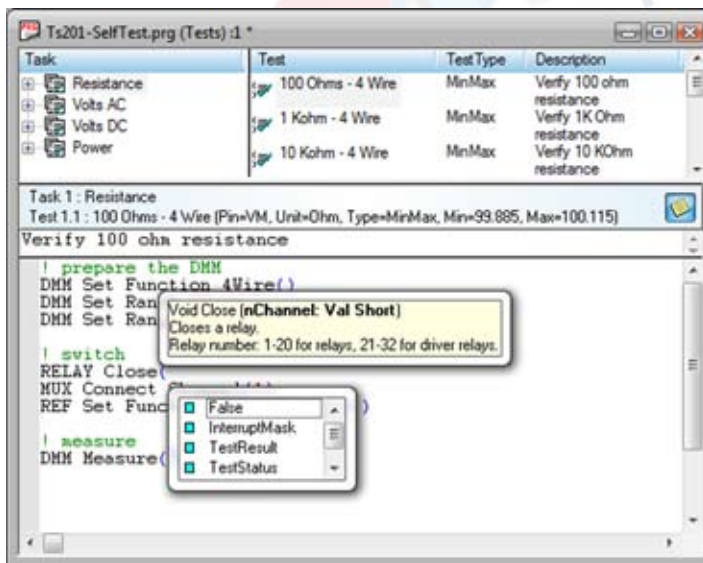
Ts201-SelfTest.prg (Tests) :1 *

| Task | Test | Test Type | Description |
|---|---|---|---|
| Resistance | 100 Ohms - 4 Wire | MinMax | Verify 100 ohm resistance |
| Volts AC | 1 Kohm - 4 Wire | MinMax | Verify 1K Ohm resistance |
| Volts DC | 10 Kohm - 4 Wire | MinMax | Verify 10 KOhm resistance |
| Power | | | |

Task 1 : Resistance
Test 1.1 : 100 Ohms - 4 Wire (Pin=VM, Unit=Ohm, Type=MinMax, Min=99.885, Max=100.115)

Verify 100 ohm resistance

! prepare the DMM
DMM Set Function 4Wire()
DMM Set Ran
DMM Set Ran

Void Close (nChannel: Val Short)
Closes a relay.
Relay number: 1-20 for relays, 21-32 for driver relays.

! switch
RELAY Close(
MUX Connect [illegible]
REF Set Func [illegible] )

False
InterruptMask
TestResult
TestStatus

! measure
DMM Measure(